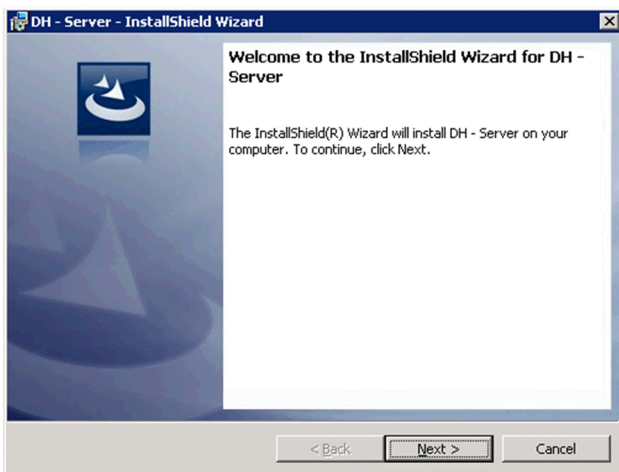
DH - Server - InstallShield Wizard

Welcome to the InstallShield Wizard for DH - Server

The InstallShield(R) Wizard will install DH - Server on your computer. To continue, click Next.

< Back
Next >
Cancel